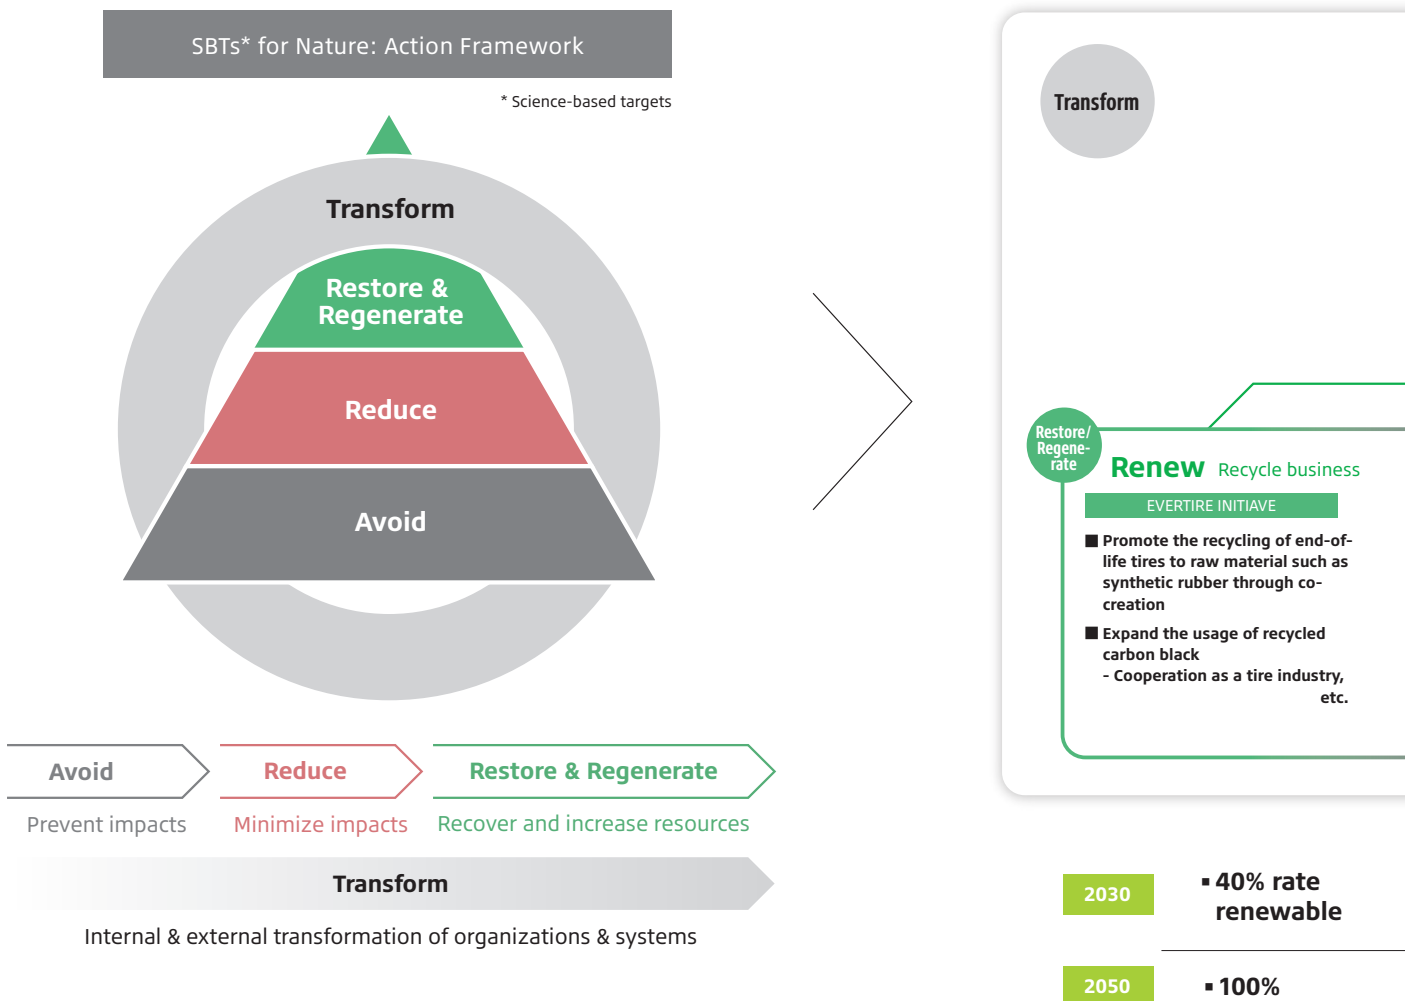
SBTs* for Nature: Action Framework

* Science-based targets

Transform

Restore & Regenerate

Reduce

Avoid

Avoid

Prevent impacts

Reduce

Minimize impacts

Restore & Regenerate

Recover and increase resources

Transform

Internal & external transformation of organizations & systems

Transform

Restore/ Regene-rate

Renew Recycle business

EVERTIRE INITIAVE

■ Promote the recycling of end-of-life tires to raw material such as synthetic rubber through co-creation

■ Expand the usage of recycled carbon black
- Cooperation as a tire industry, etc.

2030

▪ 40% rate renewable

2050

▪ 100%